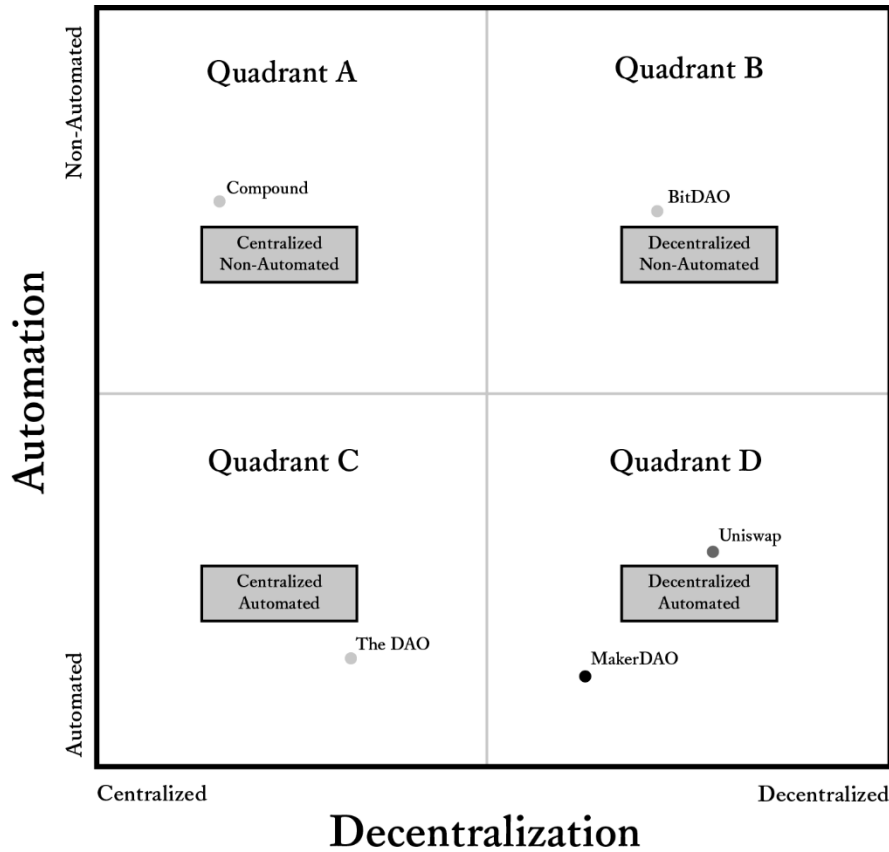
Automation

Non-Automated

Automated

Quadrant A

Compound

Centralized Non-Automated

Quadrant B

BitDAO

Decentralized Non-Automated

Quadrant C

Centralized Automated

The DAO

Quadrant D

Uniswap

Decentralized Automated

MakerDAO

Centralized

Decentralized

Decentralization